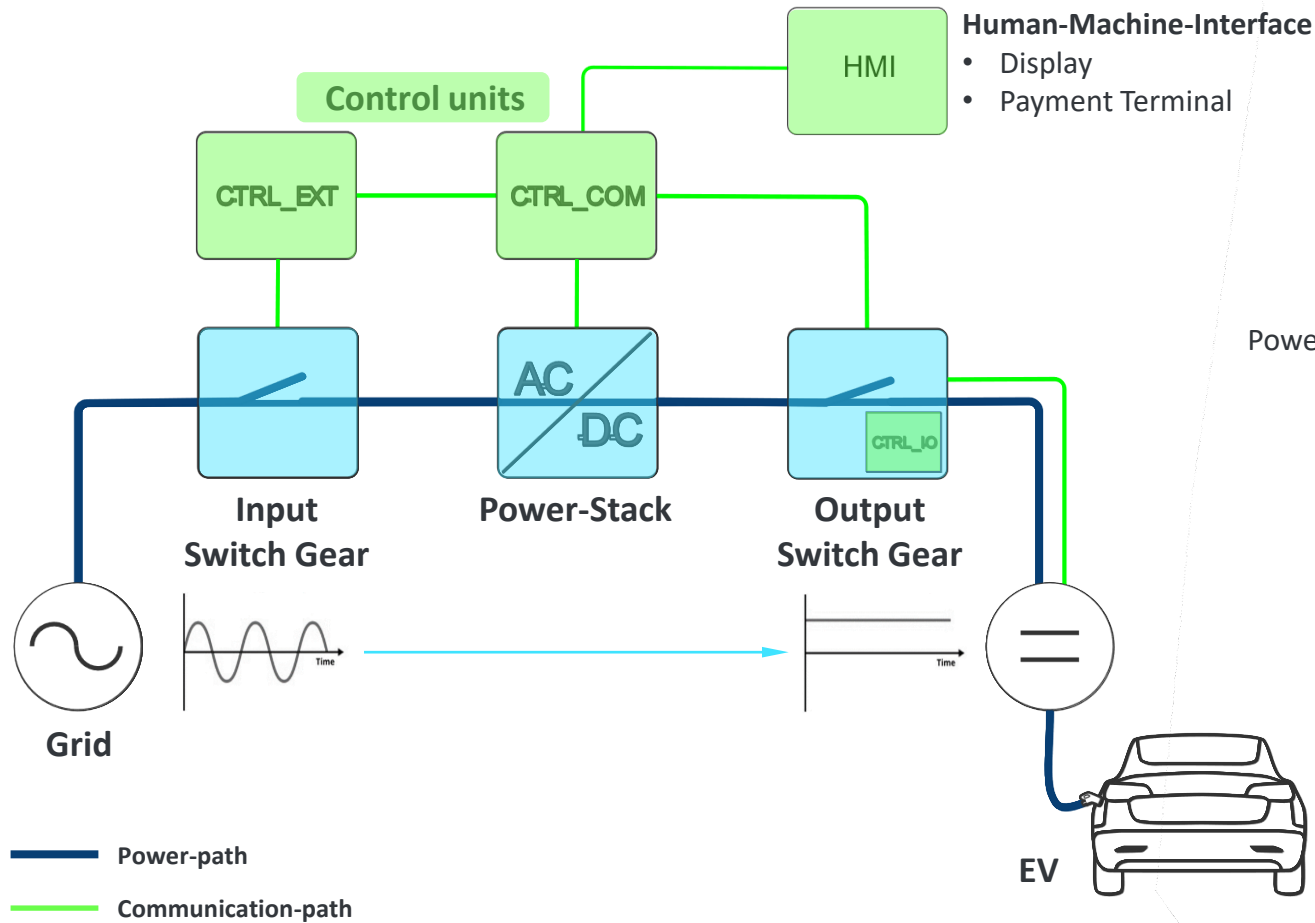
Human-Machine-Interface
• Display
• Payment Terminal

HMI

Control units

CTRL_EXT

CTRL_COM

Powe

AC
DC

CTRL_IO

Input Switch Gear

Power-Stack

Output Switch Gear

Time

Time

Grid

EV

Power-path

Communication-path